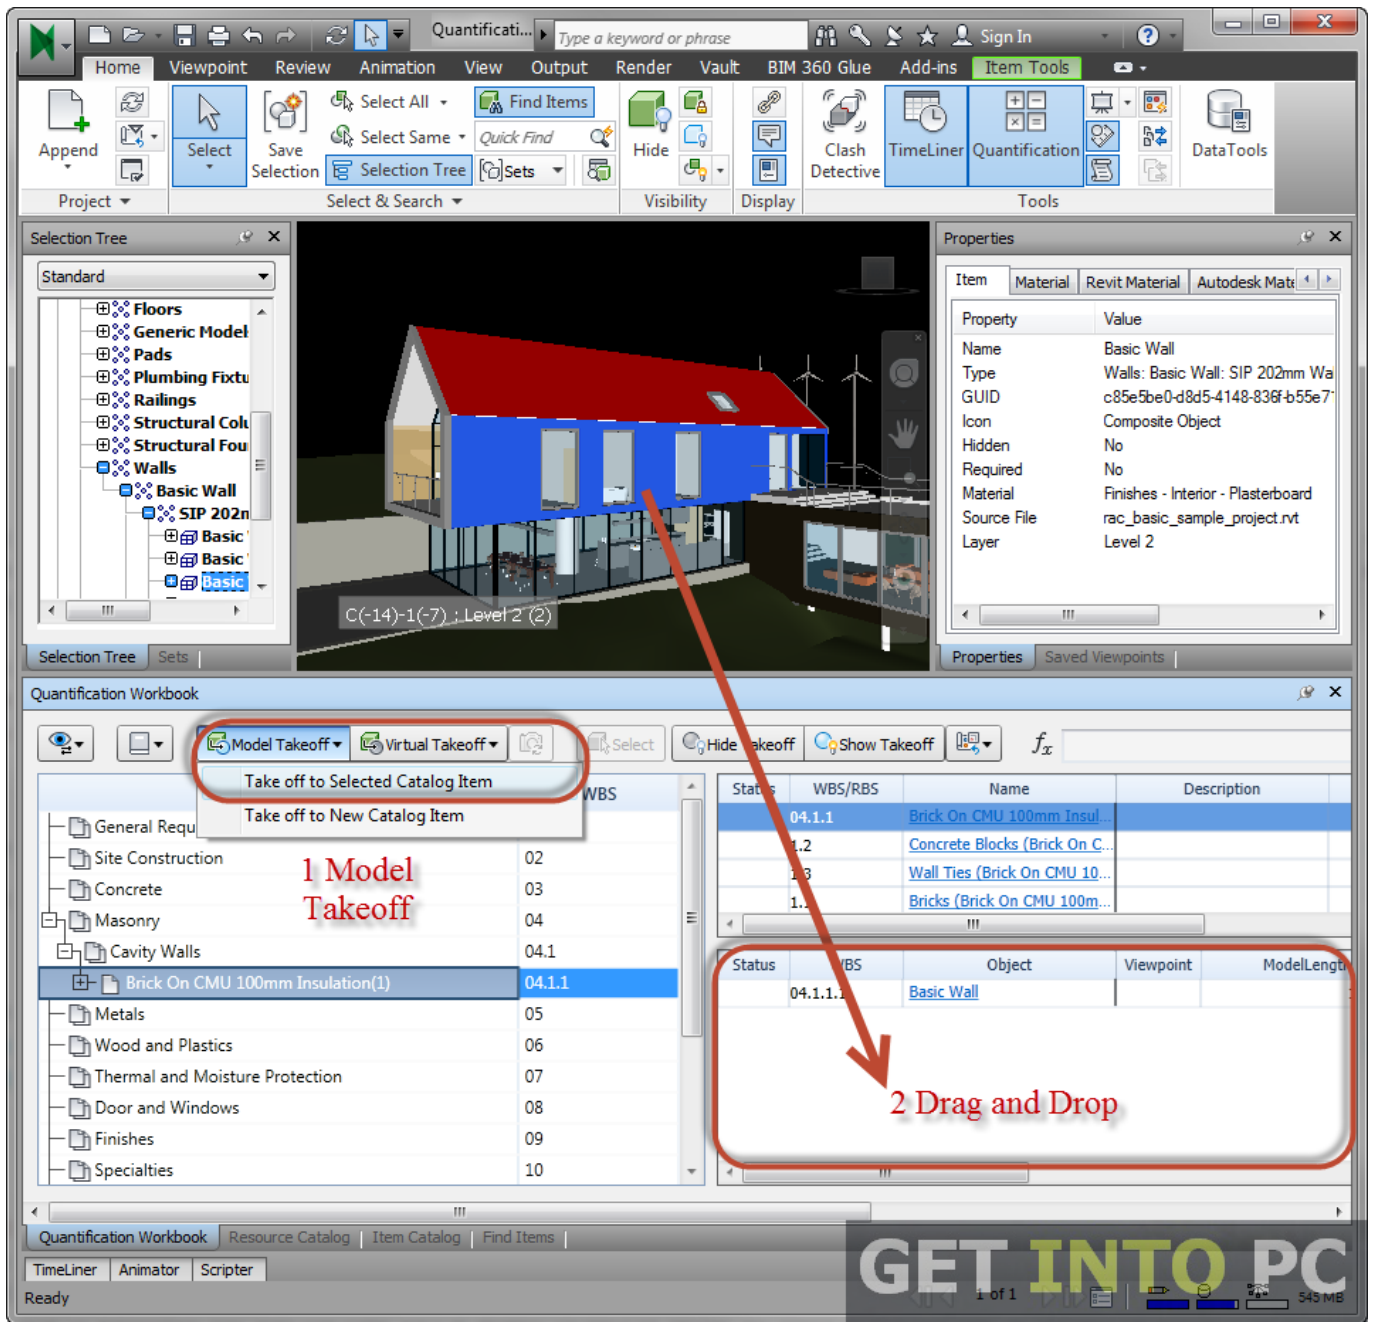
Quantificati... Type a keyword or phrase Sign In

Home Viewpoint Review Animation View Output Render Vault BIM 360 Glue Add-ins Item Tools

Append Select Save Selection Select All Select Same Selection Tree Find Items Quick Find Sets Hide Clash Detective TimeLiner Quantification DataTools

Project Select & Search Visibility Display Tools

Selection Tree

Standard

Floors
Generic Model
Pads
Plumbing Fixtu
Railings
Structural Colu
Structural Fou
Walls
Basic Wall
SIP 202n
Basic
Basic
Basic

Selection Tree Sets

C(-14)-1(-7) : Level 2 (2)

Properties

Item Material Revit Material Autodesk Mate

| Property | Value |
|---|---|
| Name | Basic Wall |
| Type | Walls: Basic Wall: SIP 202mm Wa |
| GUID | c85e5be0-d8d5-4148-836f-b55e7 |
| Icon | Composite Object |
| Hidden | No |
| Required | No |
| Material | Finishes - Interior - Plasterboard |
| Source File | rac_basic_sample_project.rvt |
| Layer | Level 2 |

Properties Saved Viewpoints

Quantification Workbook

Model Takeoff Virtual Takeoff Select Hide Takeoff Show Takeoff $f_x$

Take off to Selected Catalog Item
Take off to New Catalog Item

| | WBS |
|---|---|
| General Requ | |
| Site Construction | 02 |
| Concrete | 03 |
| Masonry | 04 |
| Cavity Walls | 04.1 |
| Brick On CMU 100mm Insulation(1) | 04.1.1 |
| Metals | 05 |
| Wood and Plastics | 06 |
| Thermal and Moisture Protection | 07 |
| Door and Windows | 08 |
| Finishes | 09 |
| Specialties | 10 |

1 Model Takeoff

| Status | WBS/RBS | Name | Description |
|---|---|---|---|
| | 04.1.1 | Brick On CMU 100mm Insul... | |
| | 1.2 | Concrete Blocks (Brick On C... | |
| | 1.3 | Wall Ties (Brick On CMU 10... | |
| | 1. | Bricks (Brick On CMU 100m... | |

| Status | WBS | Object | Viewpoint | ModelLength |
|---|---|---|---|---|
| | 04.1.1.1 | Basic Wall | | |

2 Drag and Drop

Quantification Workbook Resource Catalog Item Catalog Find Items

TimeLiner Animator Scripter

Ready 1 of 1 545 MB

GET INTO PC